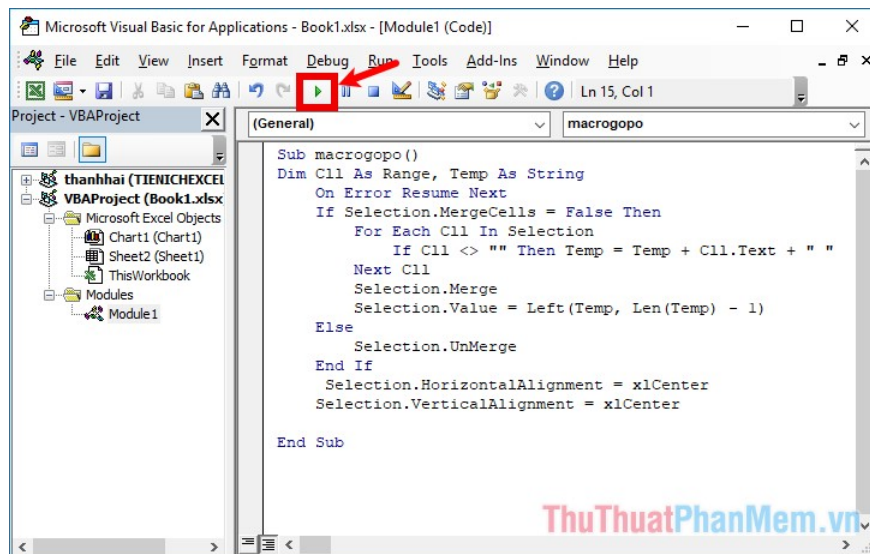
Microsoft Visual Basic for Applications - Book1.xlsx - [Module1 (Code)]

File Edit View Insert Format Debug Run Tools Add-Ins Window Help

Ln 15, Col 1

Project - VBAProject

thanhhai (TIENICHEXCEL
VBAProject (Book1.xlsx
Microsoft Excel Objects
Chart1 (Chart1)
Sheet2 (Sheet1)
ThisWorkbook
Modules
Module1

(General)
macrogopo

Sub macrogopo()
Dim Cll As Range, Temp As String
On Error Resume Next
If Selection.MergeCells = False Then
For Each Cll In Selection
If Cll <> "" Then Temp = Temp + Cll.Text + " "
Next Cll
Selection.Merge
Selection.Value = Left(Temp, Len(Temp) - 1)
Else
Selection.UnMerge
End If
Selection.HorizontalAlignment = xlCenter
Selection.VerticalAlignment = xlCenter

End Sub

ThuThuatPhanMem.vn